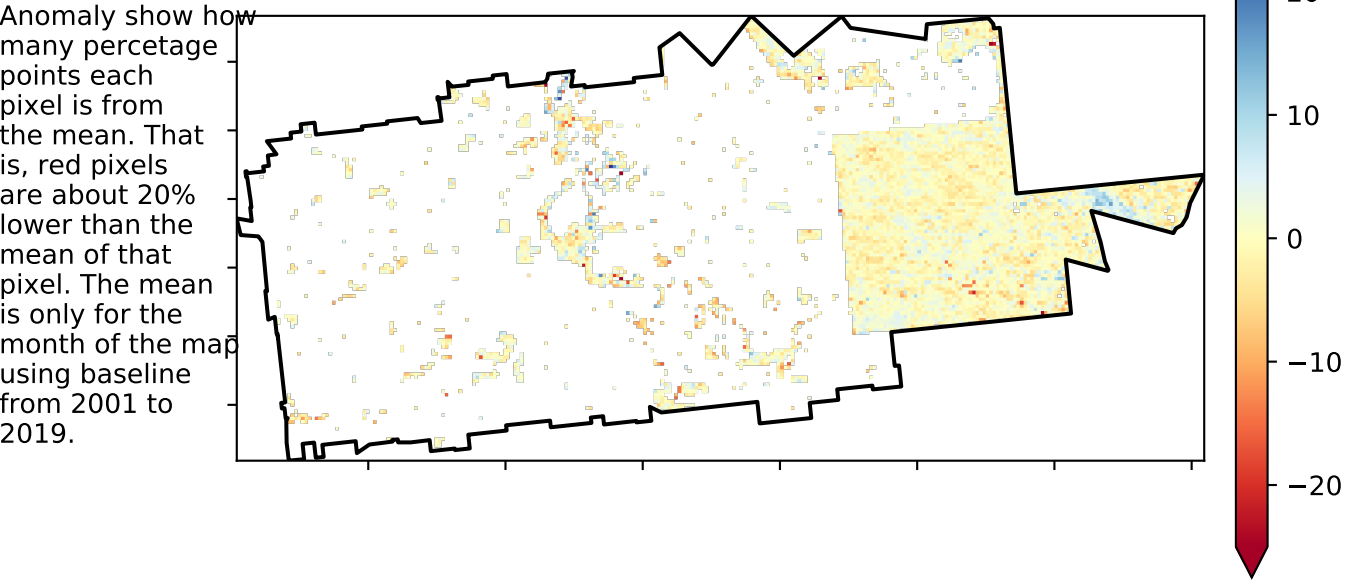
Anomaly show how many percetage points each pixel is from the mean. That is, red pixels are about 20% lower than the mean of that pixel. The mean is only for the month of the map using baseline from 2001 to 2019.

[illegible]
10
0
−10
−20